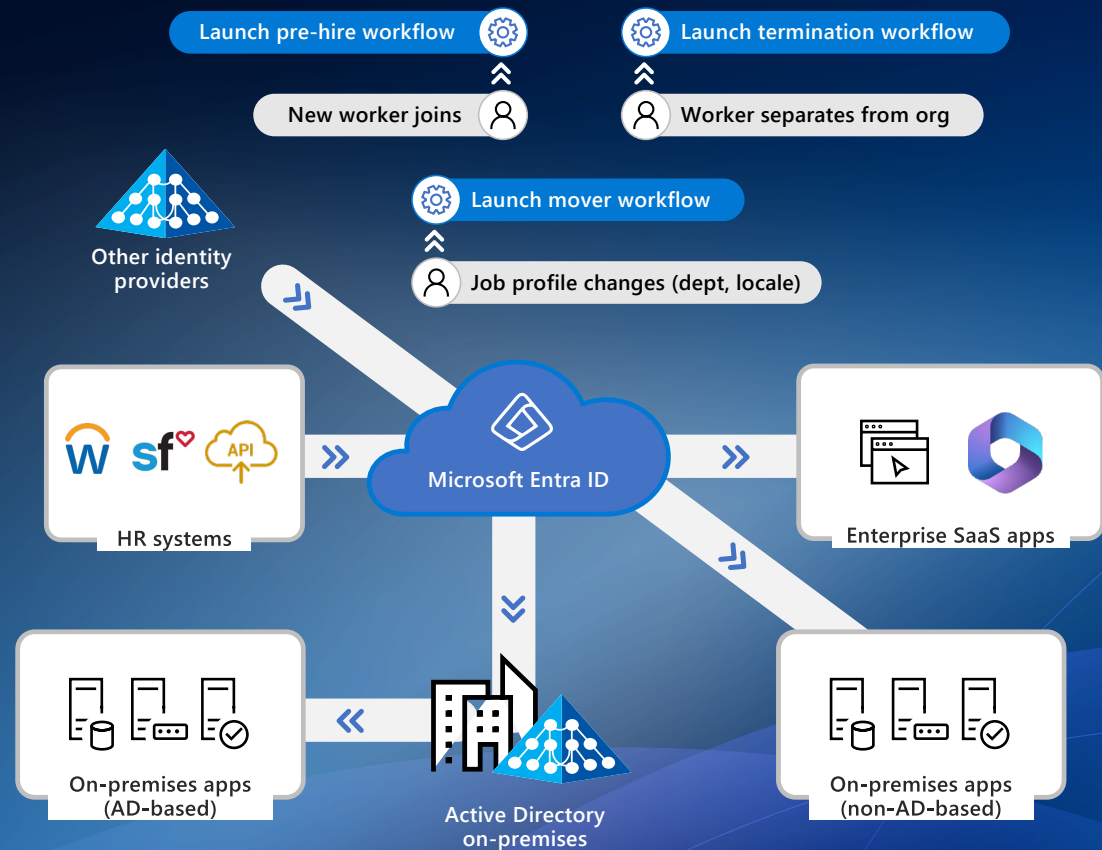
Launch pre-hire workflow

Launch termination workflow

New worker joins

Worker separates from org

Launch mover workflow

Other identity providers

Job profile changes (dept, locale)

W

sf

API

HR systems

Microsoft Entra ID

Enterprise SaaS apps

On-premises apps (AD-based)

Active Directory on-premises

On-premises apps (non-AD-based)